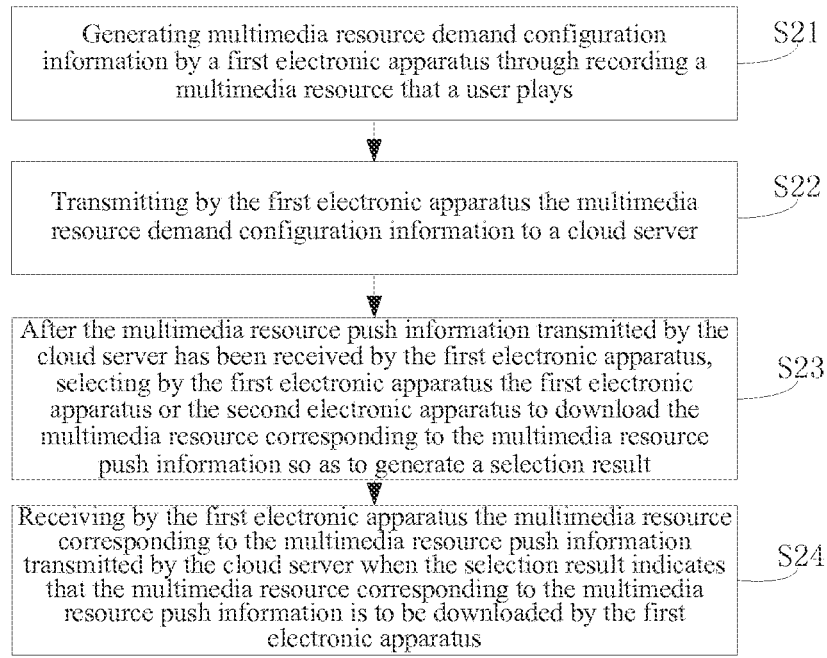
Generating multimedia resource demand configuration information by a first electronic apparatus through recording a multimedia resource that a user plays

S21

Transmitting by the first electronic apparatus the multimedia resource demand configuration information to a cloud server

S22

After the multimedia resource push information transmitted by the cloud server has been received by the first electronic apparatus, selecting by the first electronic apparatus the first electronic apparatus or the second electronic apparatus to download the multimedia resource corresponding to the multimedia resource push information so as to generate a selection result

S23

Receiving by the first electronic apparatus the multimedia resource corresponding to the multimedia resource push information transmitted by the cloud server when the selection result indicates that the multimedia resource corresponding to the multimedia resource push information is to be downloaded by the first electronic apparatus

S24